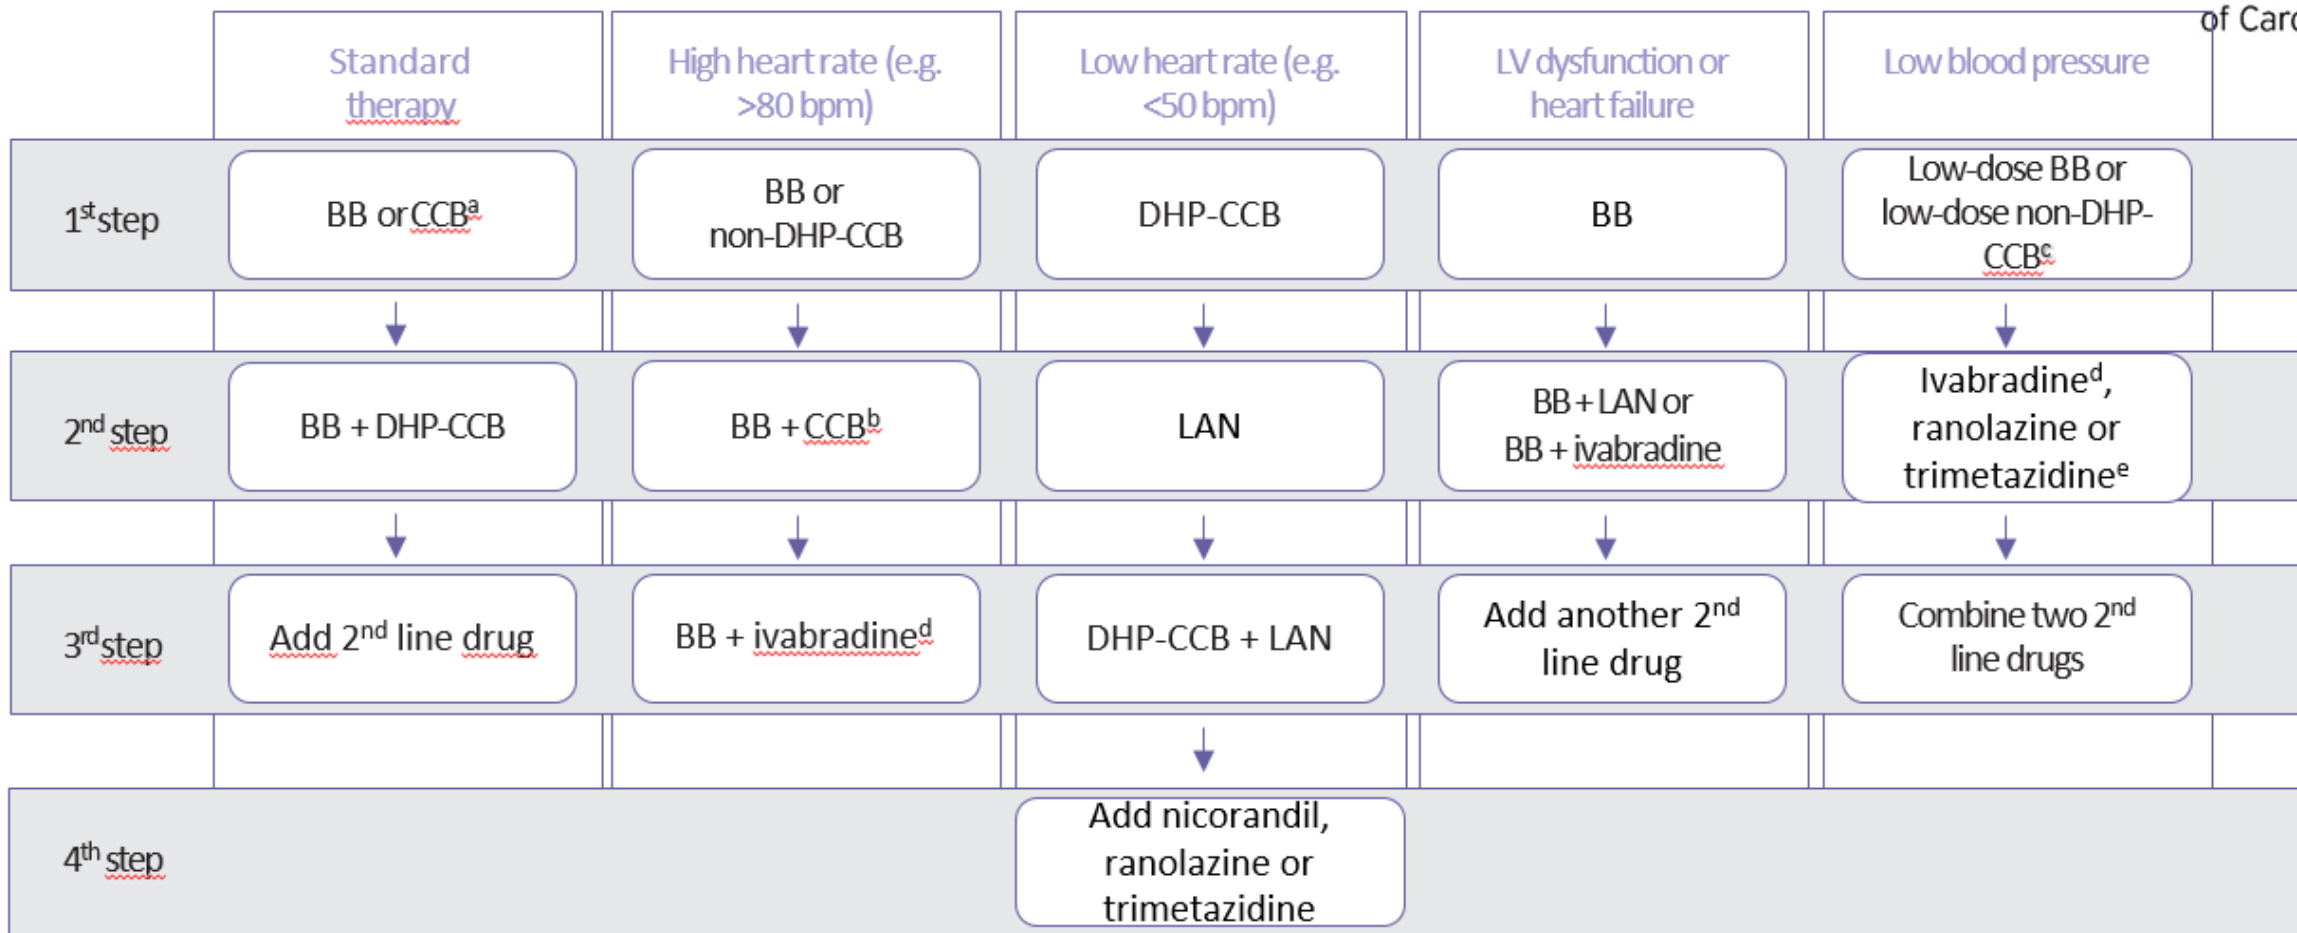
of Car

|  | Standard therapy | High heart rate (e.g. >80 bpm) | Low heart rate (e.g. <50 bpm) | LV dysfunction or heart failure | Low blood pressure |
|---|---|---|---|---|---|
| 1$^{st}$step | BB or CCB$^{a}$ | BB or non-DHP-CCB | DHP-CCB | BB | Low-dose BB or low-dose non-DHP-CCB$^{c}$ |
| 2$^{nd}$ step | BB + DHP-CCB | BB + CCB$^{b}$ | LAN | BB + LAN or BB + ivabradine | Ivabradine$^{d}$, ranolazine or trimetazidine$^{e}$ |
| 3$^{rd}$step | Add 2$^{nd}$ line drug | BB + ivabradine$^{d}$ | DHP-CCB + LAN | Add another 2$^{nd}$ line drug | Combine two 2$^{nd}$ line drugs |
| 4$^{th}$ step |  |  | Add nicorandil, ranolazine or trimetazidine |  |  |